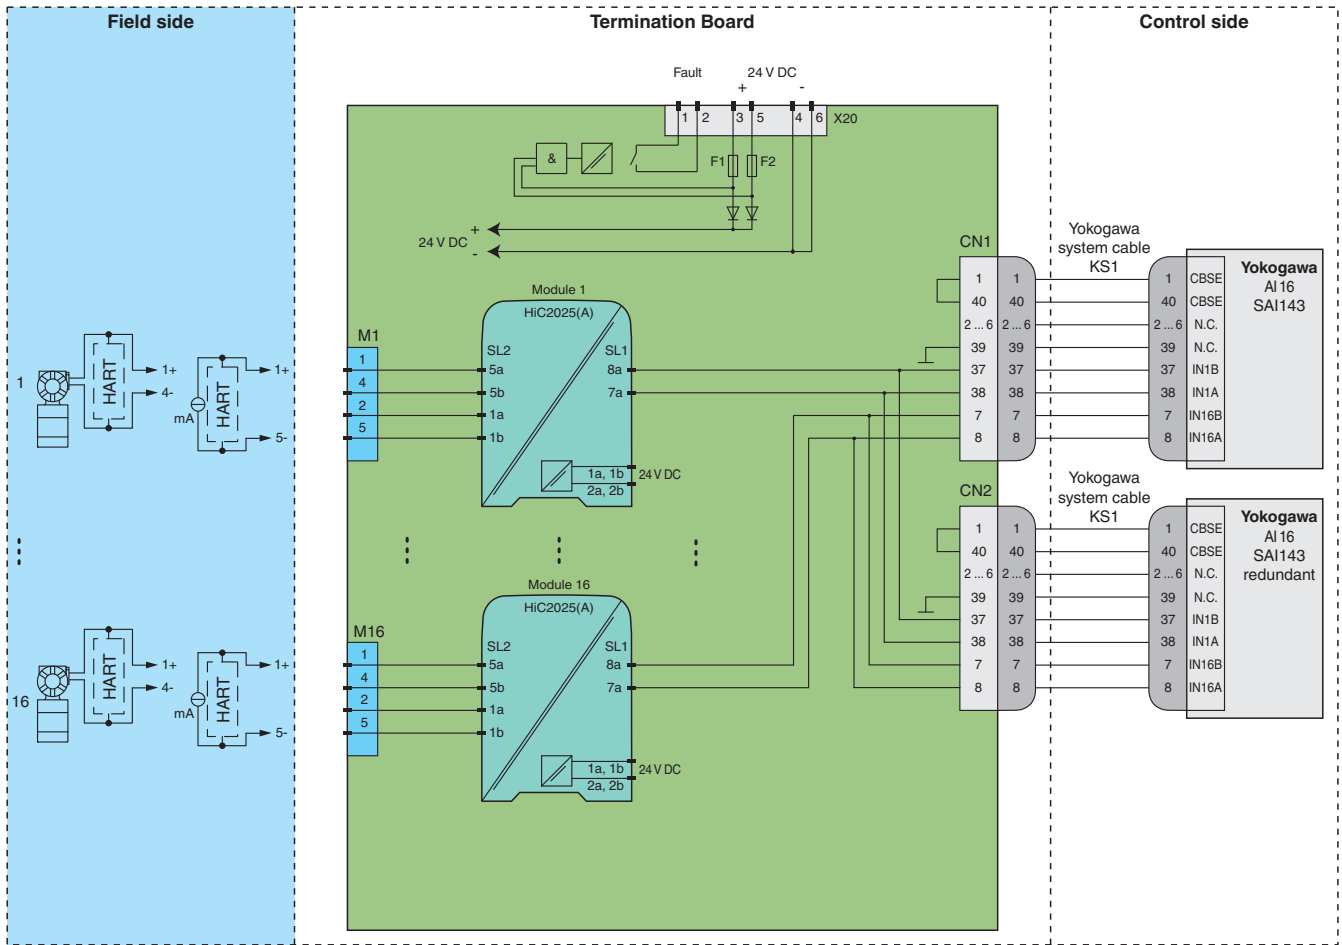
Field side

Termination Board

Control side

Fault
24 V DC
+
-
1 2 3 5 4 6 X20
&
F1 F2
24 V DC +
-

CN1
Yokogawa system cable KS1

| 1 | 1 | 1 | CBSE |
|---|---|---|---|
| 40 | 40 | 40 | CBSE |
| 2 ... 6 | 2 ... 6 | 2 ... 6 | N.C. |
| 39 | 39 | 39 | N.C. |
| 37 | 37 | 37 | IN1B |
| 38 | 38 | 38 | IN1A |
| 7 | 7 | 7 | IN16B |
| 8 | 8 | 8 | IN16A |

Yokogawa
AI16
SAI143

Module 1
HiC2025(A)
SL2 SL1
5a 8a
5b 7a
1a
1b
1a, 1b
2a, 2b
24 V DC

M1
1
4
2
5

1
HART
1+
4-
mA
HART
1+
5-

CN2
Yokogawa system cable KS1

| 1 | 1 | 1 | CBSE |
|---|---|---|---|
| 40 | 40 | 40 | CBSE |
| 2 ... 6 | 2 ... 6 | 2 ... 6 | N.C. |
| 39 | 39 | 39 | N.C. |
| 37 | 37 | 37 | IN1B |
| 38 | 38 | 38 | IN1A |
| 7 | 7 | 7 | IN16B |
| 8 | 8 | 8 | IN16A |

Yokogawa
AI16
SAI143
redundant

Module 16
HiC2025(A)
SL2 SL1
5a 8a
5b 7a
1a
1b
1a, 1b
2a, 2b
24 V DC

M16
1
4
2
5

16
HART
1+
4-
mA
HART
1+
5-